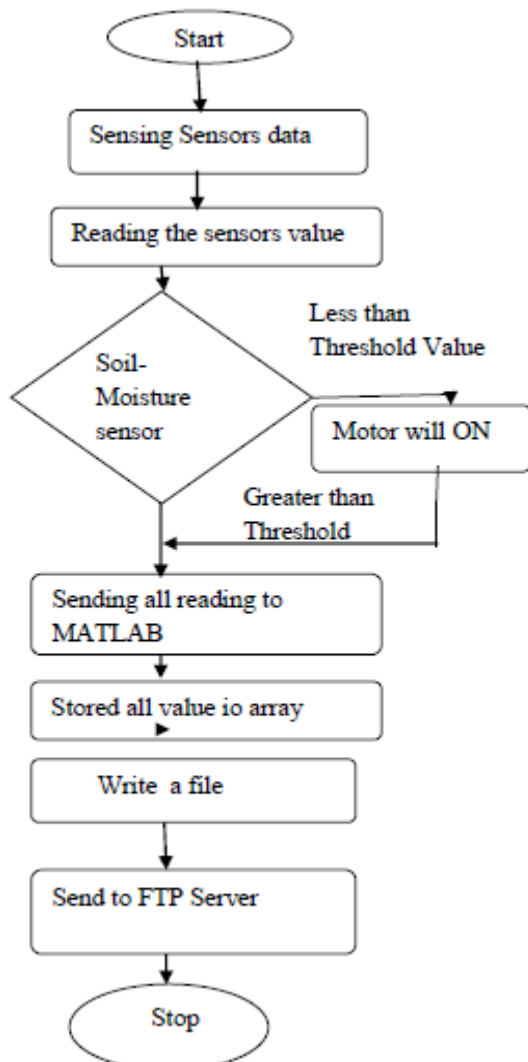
Start

Sensing Sensors data

Reading the sensors value

Soil-Moisture sensor

Less than Threshold Value

Motor will ON

Greater than Threshold

Sending all reading to MATLAB

Stored all value io array

Write a file

Send to FTP Server

Stop